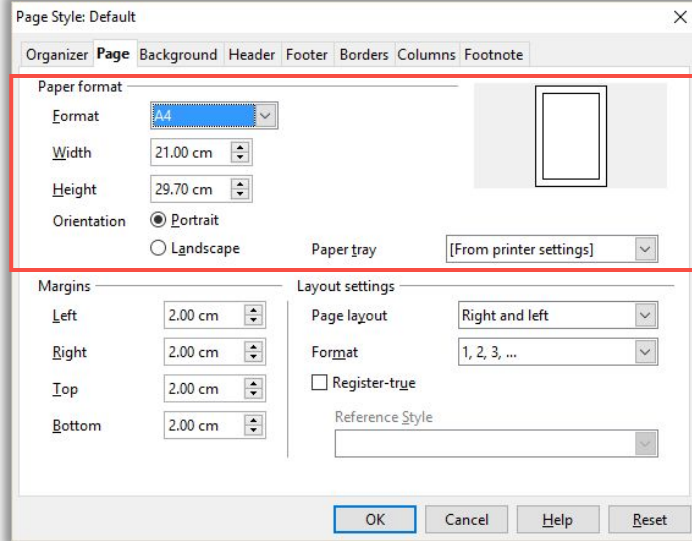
Page Style: Default

×

Organizer Page Background Header Footer Borders Columns Footnote

Paper format

Format A4

Width 21.00 cm

Height 29.70 cm

Orientation Portrait

Landscape

Paper tray [From printer settings]

Margins

Left 2.00 cm

Right 2.00 cm

Top 2.00 cm

Bottom 2.00 cm

Layout settings

Page layout Right and left

Format 1, 2, 3, ...

Register-true

Reference Style

OK Cancel Help Reset